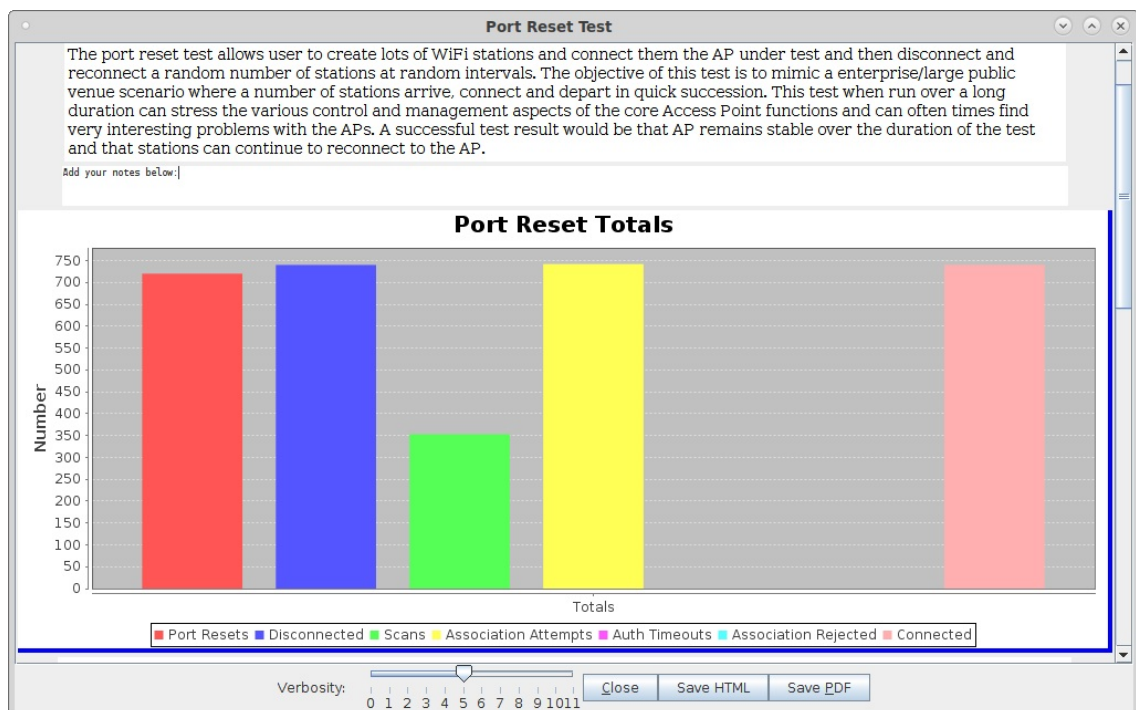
Port Reset Test

The port reset test allows user to create lots of WiFi stations and connect them the AP under test and then disconnect and reconnect a random number of stations at random intervals. The objective of this test is to mimic a enterprise/large public venue scenario where a number of stations arrive, connect and depart in quick succession. This test when run over a long duration can stress the various control and management aspects of the core Access Point functions and can often times find very interesting problems with the APs. A successful test result would be that AP remains stable over the duration of the test and that stations can continue to reconnect to the AP.

Add your notes below:

Port Reset Totals

Number

750
700
650
600
550
500
450
400
350
300
250
200
150
100
50
0

Totals

Port Resets Disconnected Scans Association Attempts Auth Timeouts Association Rejected Connected

Verbosity: 0 1 2 3 4 5 6 7 8 9 10 11

Close Save HTML Save PDF